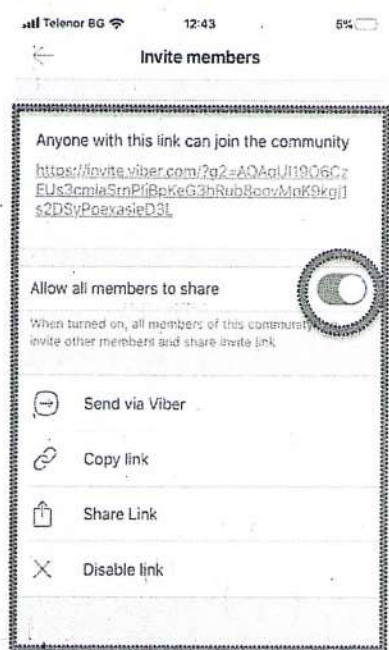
Telenor BG 12:43 5%

Invite members

Anyone with this link can join the community

https://invite.viber.com/?g2=AQAqUl19O6CzEUs3cmiaSrnPfiBpKeG3hRub8oovMpK9kgj1s2DSyPoexasieD3L

Allow all members to share

When turned on, all members of this community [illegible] invite other members and share invite link

Send via Viber

Copy link

Share Link

Disable link